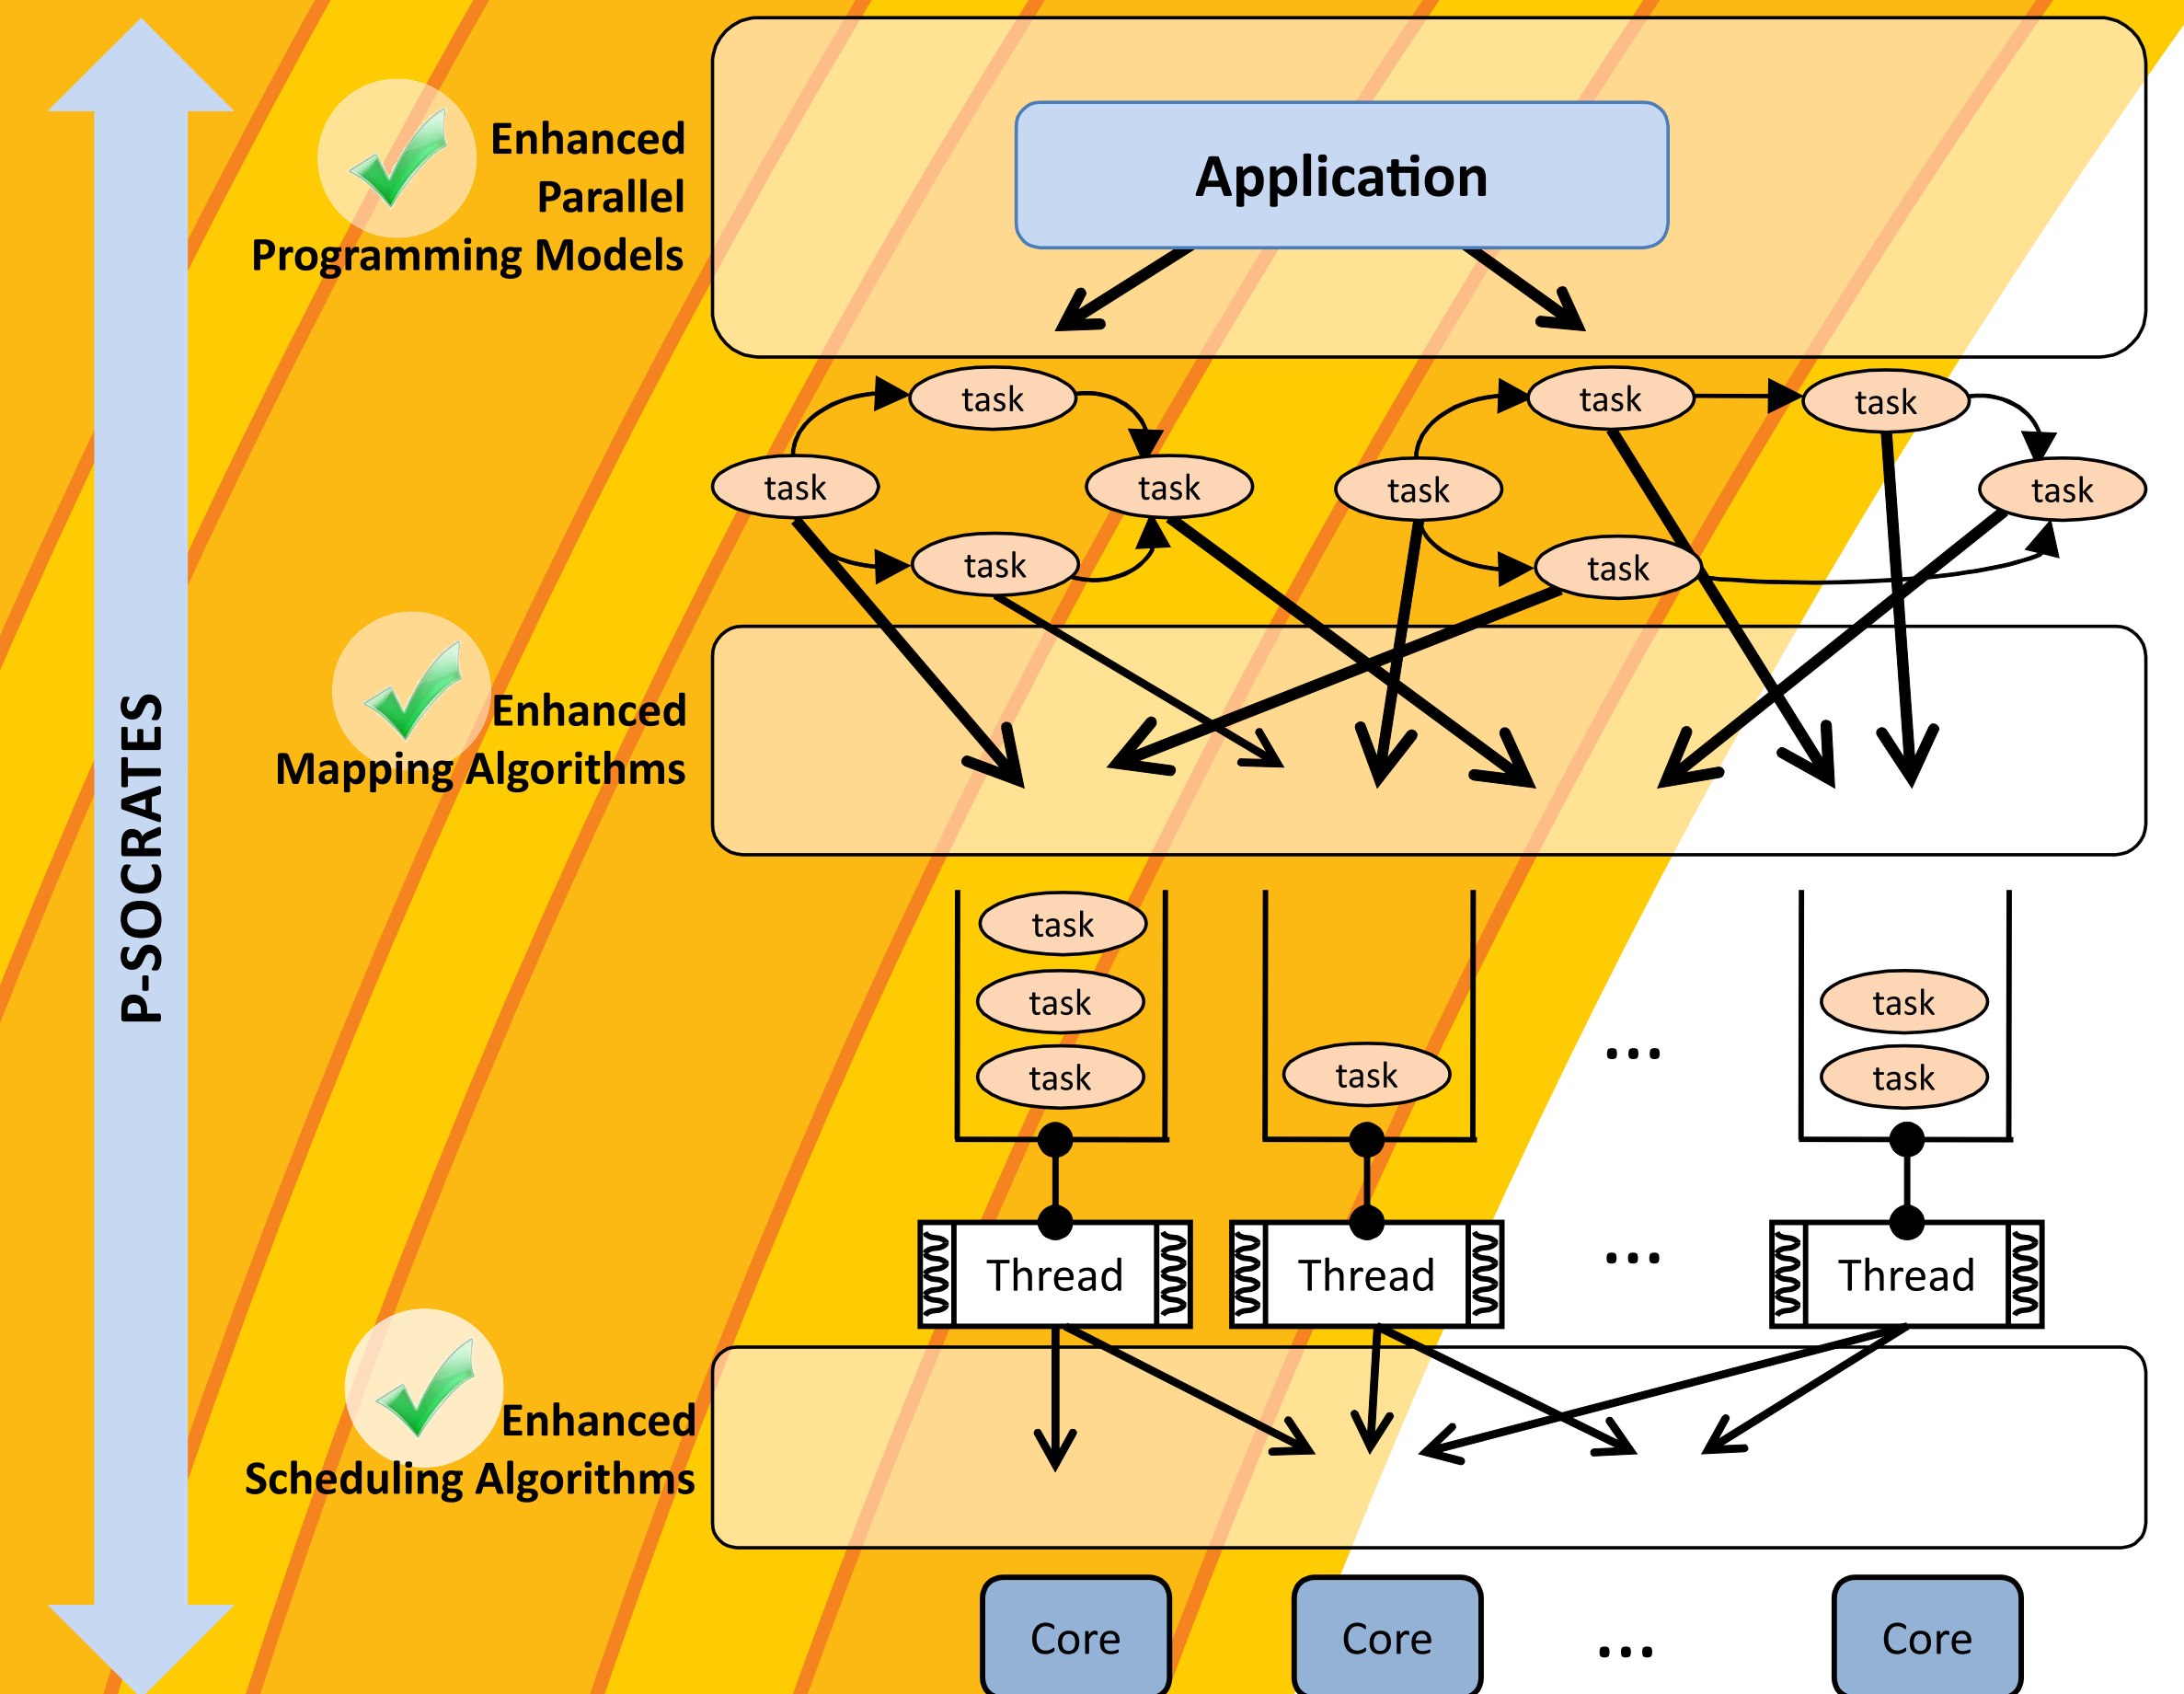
P-SOCRATES

Enhanced Parallel Programming Models

Application

task task task task task task task task task

Enhanced Mapping Algorithms

task task task task task task ...

Thread Thread ... Thread

Enhanced Scheduling Algorithms

Core Core ... Core